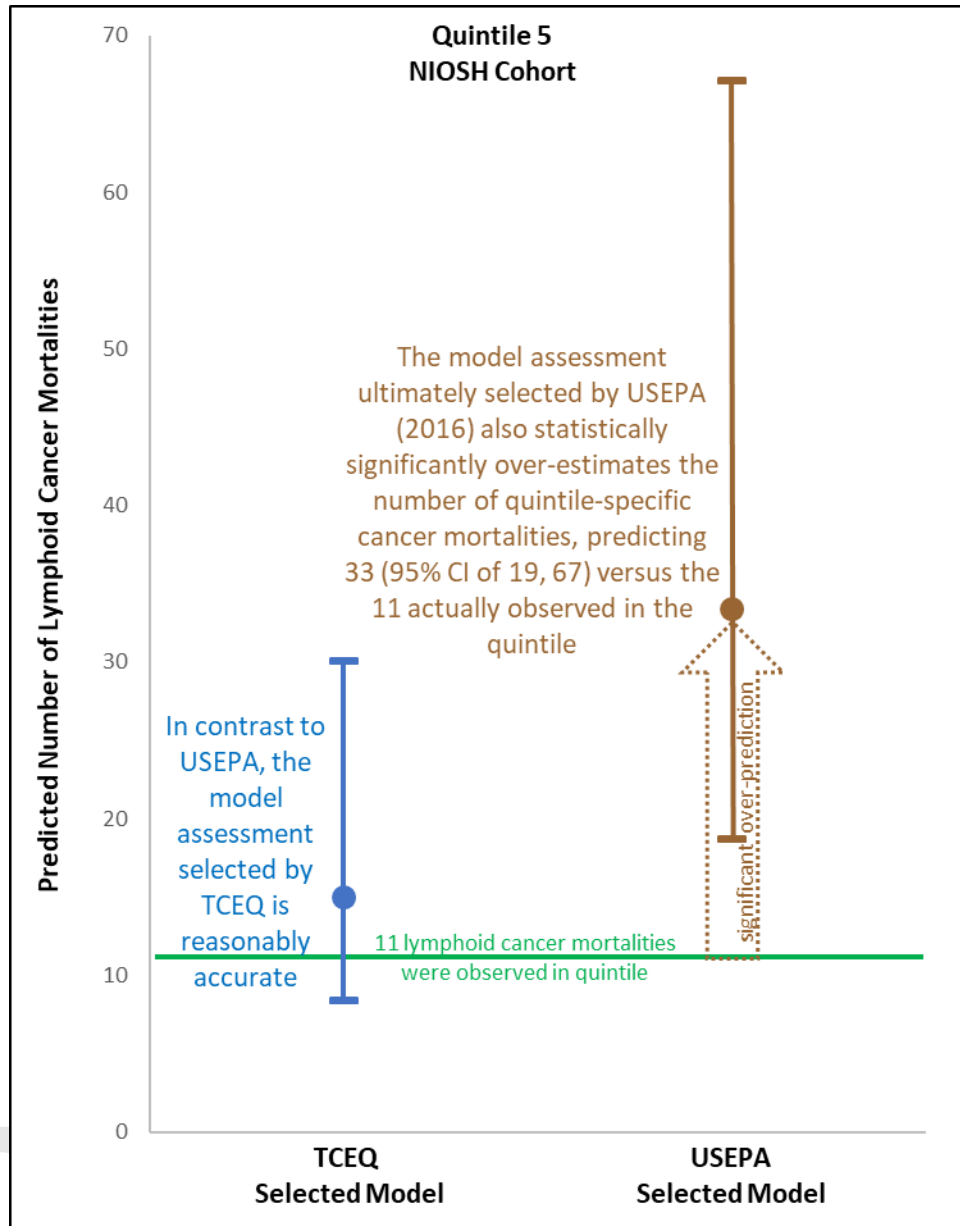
Quintile 5
NIOSH Cohort

Predicted Number of Lymphoid Cancer Mortalities

70
60
50
40
30
20
10
0

The model assessment ultimately selected by USEPA (2016) also statistically significantly over-estimates the number of quintile-specific cancer mortalities, predicting 33 (95% CI of 19, 67) versus the 11 actually observed in the quintile

In contrast to USEPA, the model assessment selected by TCEQ is reasonably accurate

significant over-prediction

11 lymphoid cancer mortalities were observed in quintile

TCEQ
Selected Model

USEPA
Selected Model